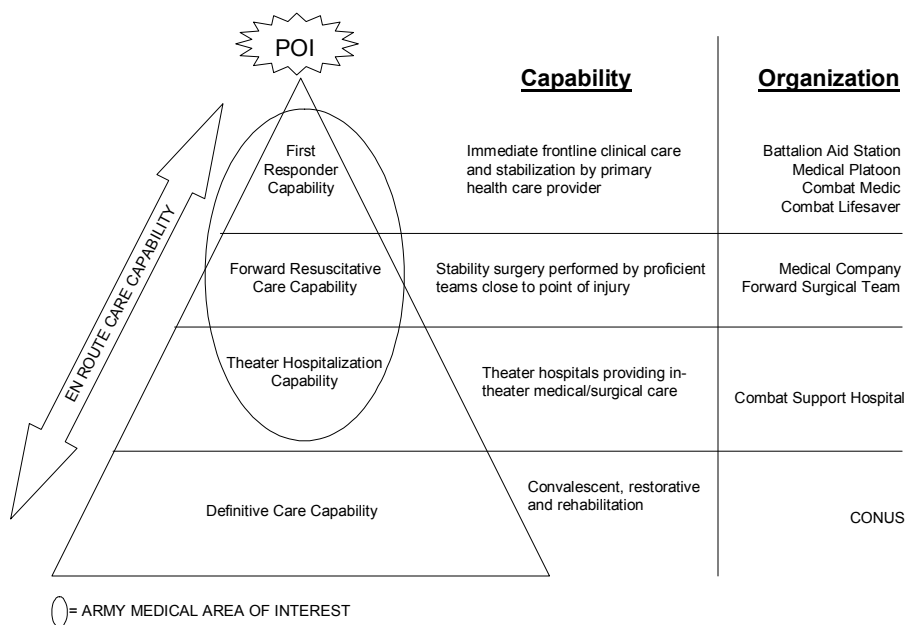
POI

EN ROUTE CARE CAPABILITY

**Capability**

**Organization**

First Responder Capability

Immediate frontline clinical care and stabilization by primary health care provider

Battalion Aid Station
Medical Platoon
Combat Medic
Combat Lifesaver

Forward Resuscitative Care Capability

Stability surgery performed by proficient teams close to point of injury

Medical Company
Forward Surgical Team

Theater Hospitalization Capability

Theater hospitals providing in-theater medical/surgical care

Combat Support Hospital

Definitive Care Capability

Convalescent, restorative and rehabilitation

CONUS

= ARMY MEDICAL AREA OF INTEREST